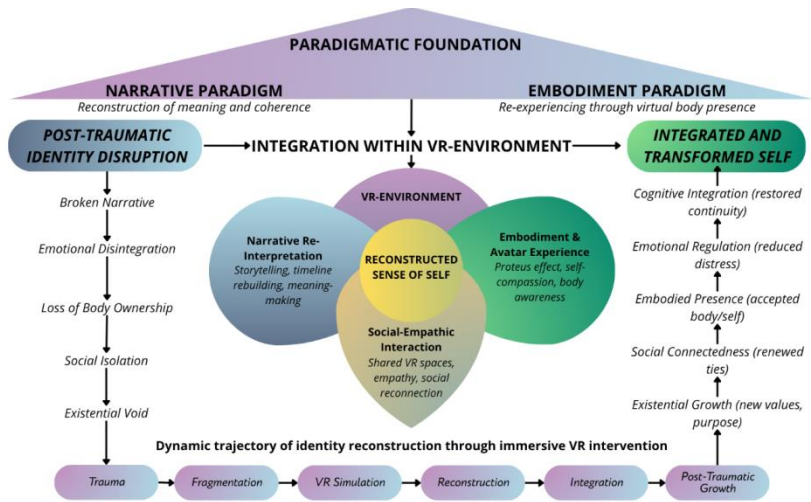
PARADIGMATIC FOUNDATION

NARRATIVE PARADIGM
Reconstruction of meaning and coherence

EMBODIMENT PARADIGM
Re-experiencing through virtual body presence

POST-TRAUMATIC IDENTITY DISRUPTION

INTEGRATION WITHIN VR-ENVIRONMENT

INTEGRATED AND TRANSFORMED SELF

Broken Narrative

Emotional Disintegration

Loss of Body Ownership

Social Isolation

Existential Void

VR-ENVIRONMENT

Narrative Re-Interpretation
Storytelling, timeline rebuilding, meaning-making

RECONSTRUCTED SENSE OF SELF

Embodiment & Avatar Experience
Proteus effect, self-compassion, body awareness

Social-Empathic Interaction
Shared VR spaces, empathy, social reconnection

Cognitive Integration (restored continuity)

Emotional Regulation (reduced distress)

Embodied Presence (accepted body/self)

Social Connectedness (renewed ties)

Existential Growth (new values, purpose)

Dynamic trajectory of identity reconstruction through immersive VR intervention

Trauma

Fragmentation

VR Simulation

Reconstruction

Integration

Post-Traumatic Growth